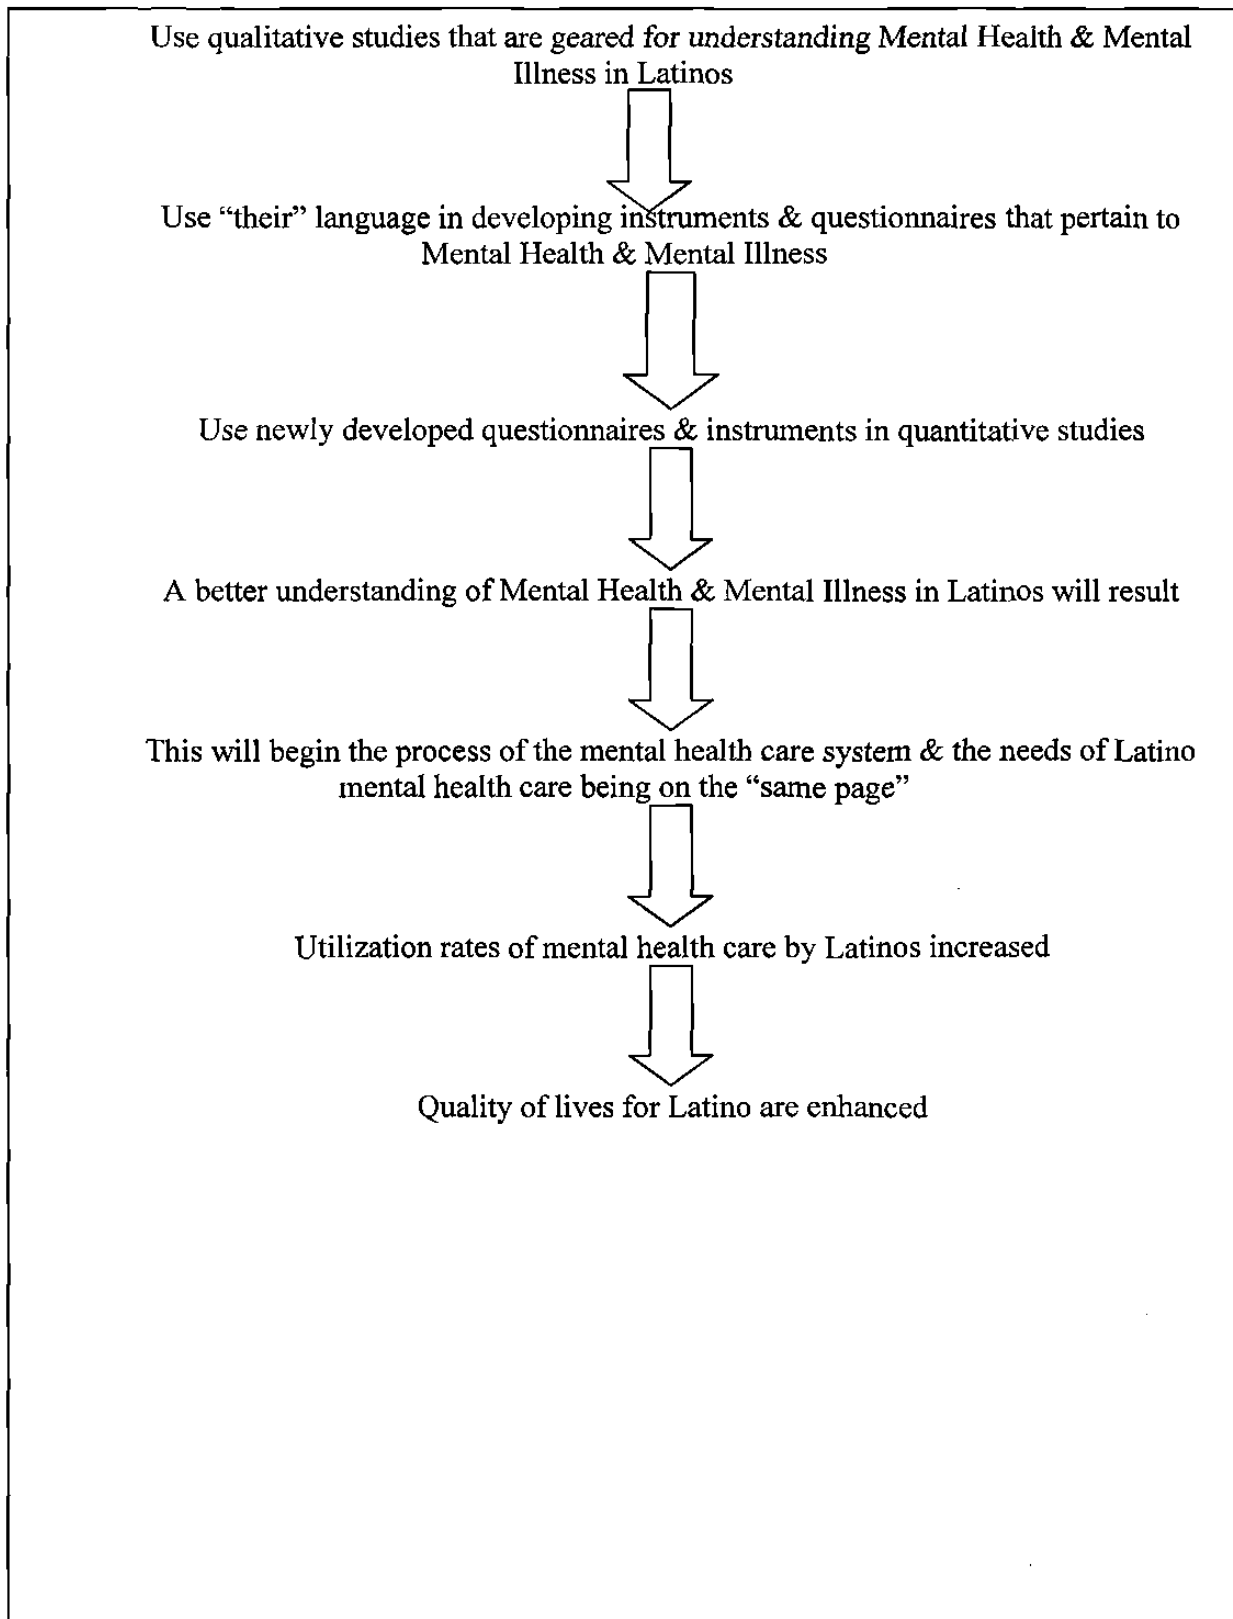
Use qualitative studies that are geared for understanding Mental Health & Mental Illness in Latinos

Use “their” language in developing instruments & questionnaires that pertain to Mental Health & Mental Illness

Use newly developed questionnaires & instruments in quantitative studies

A better understanding of Mental Health & Mental Illness in Latinos will result

This will begin the process of the mental health care system & the needs of Latino mental health care being on the “same page”

Utilization rates of mental health care by Latinos increased

Quality of lives for Latino are enhanced